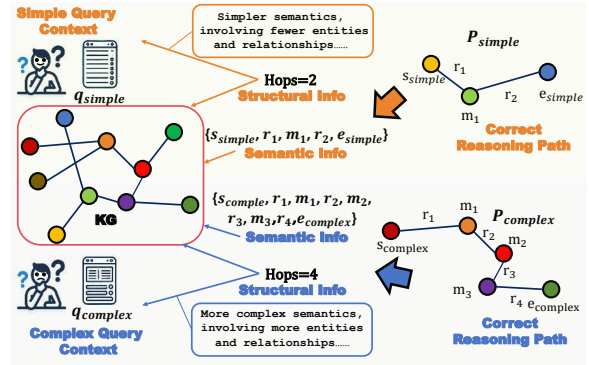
Simple Query Context

Simpler semantics, involving fewer entities and relationships……

$P_{simple}$

$s_{simple}$ $r_1$ $m_1$ $r_2$ $e_{simple}$

$q_{simple}$

Hops=2
Structural Info

$\{s_{simple}, r_1, m_1, r_2, e_{simple}\}$
Semantic Info

Correct Reasoning Path

KG

$\{s_{comple}, r_1, m_1, r_2, m_2, r_3, m_3, r_4, e_{complex}\}$
Semantic Info

$r_1$ $m_1$ $P_{complex}$ $s_{complex}$ $r_2$ $m_2$ $r_3$ $m_3$ $r_4$ $e_{complex}$

Hops=4
Structural Info

$q_{complex}$

Complex Query Context

More complex semantics, involving more entities and relationships……

Correct Reasoning Path